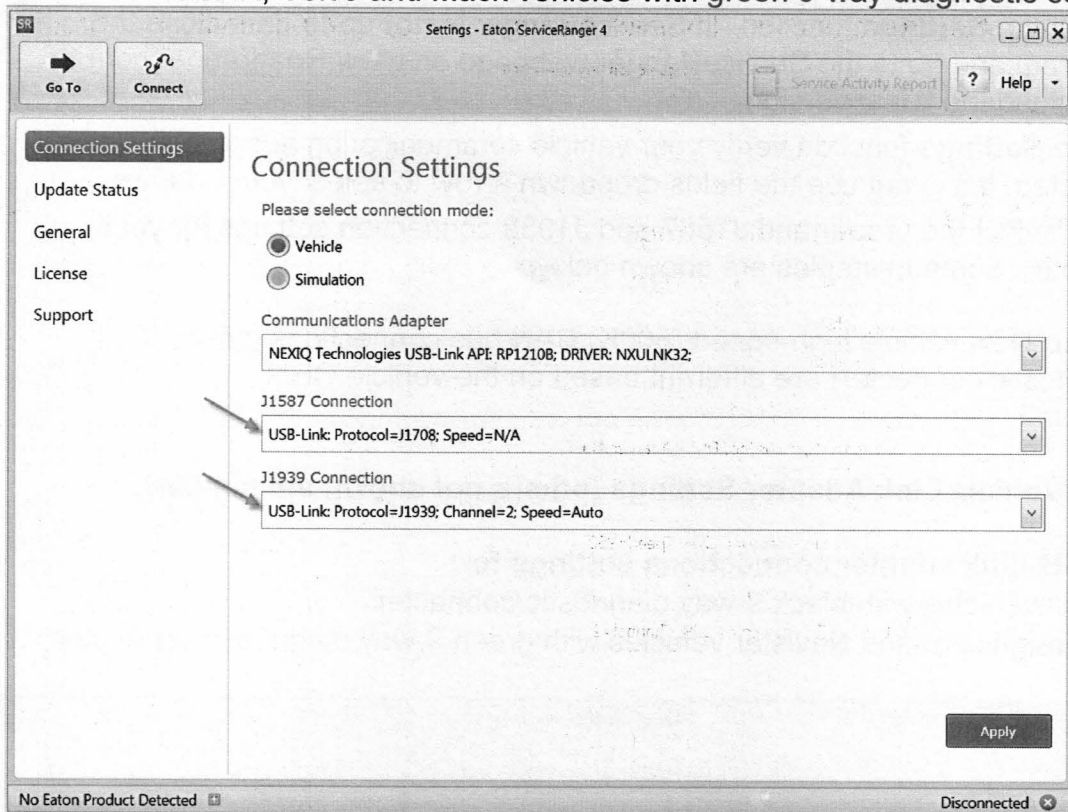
Settings - Eaton ServiceRanger 4

Go To
Connect

Service Activity Report
?
Help

Connection Settings
Update Status
General
License
Support

Connection Settings

Please select connection mode:

Vehicle

Simulation

Communications Adapter

NEXIQ Technologies USB-Link API: RP1210B; DRIVER: NXULNK32;

J1587 Connection

USB-Link: Protocol=J1708; Speed=N/A

J1939 Connection

USB-Link: Protocol=J1939; Channel=2; Speed=Auto

Apply

No Eaton Product Detected

Disconnected